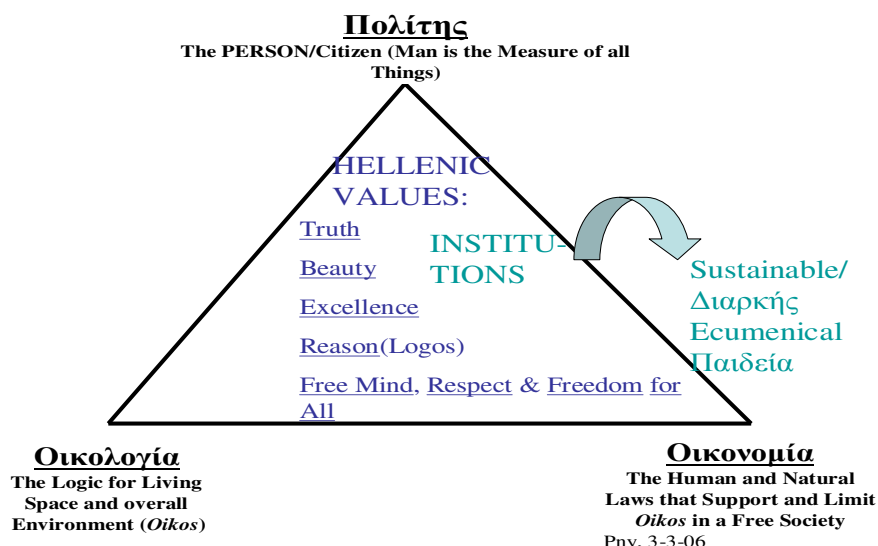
Πολίτης
The PERSON/Citizen (Man is the Measure of all Things)

HELLENIC VALUES:

Truth

Beauty

Excellence

Reason(Logos)

Free Mind, Respect & Freedom for All

INSTITUTIONS

Sustainable/ Διαρκής Ecumenical Παιδεία

Οικολογία
The Logic for Living Space and overall Environment (*Oikos*)

Οικονομία
The Human and Natural Laws that Support and Limit *Oikos* in a Free Society

Pny. 3-3-06